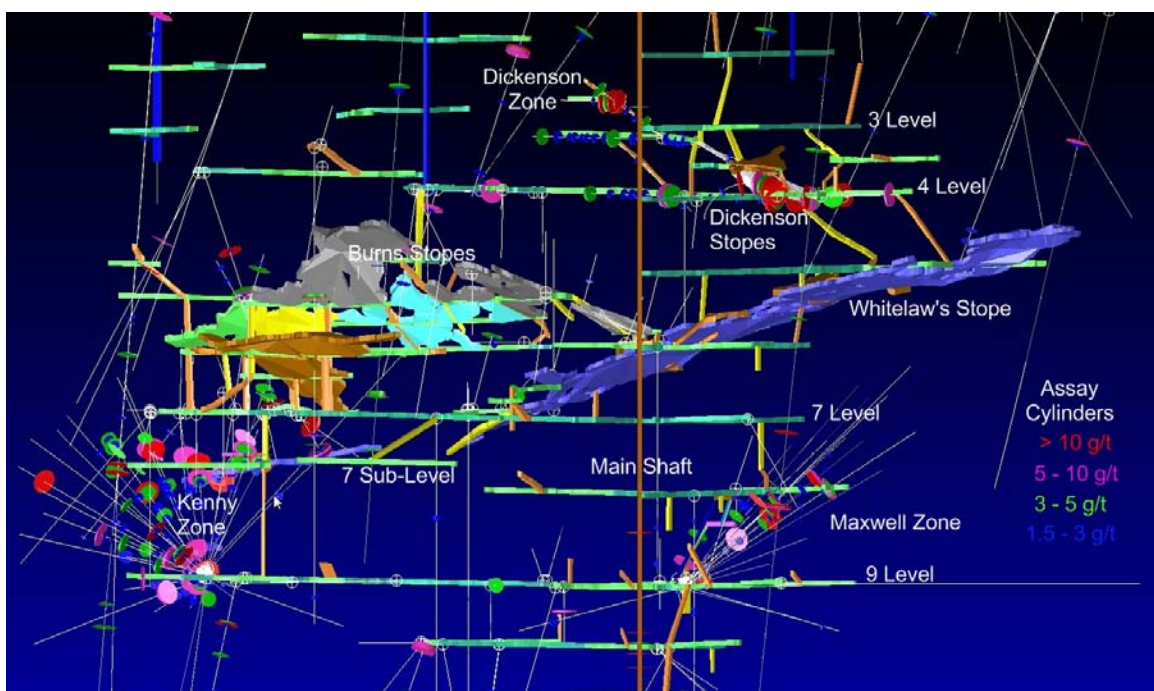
Dickenson Zone

3 Level

4 Level

Dickenson Stopes

Burns Stopes

Whitelaw's Stope

7 Level

7 Sub-Level

Main Shaft

Kenny Zone

Maxwell Zone

9 Level

Assay Cylinders
> 10 g/t
5 - 10 g/t
3 - 5 g/t
1.5 - 3 g/t